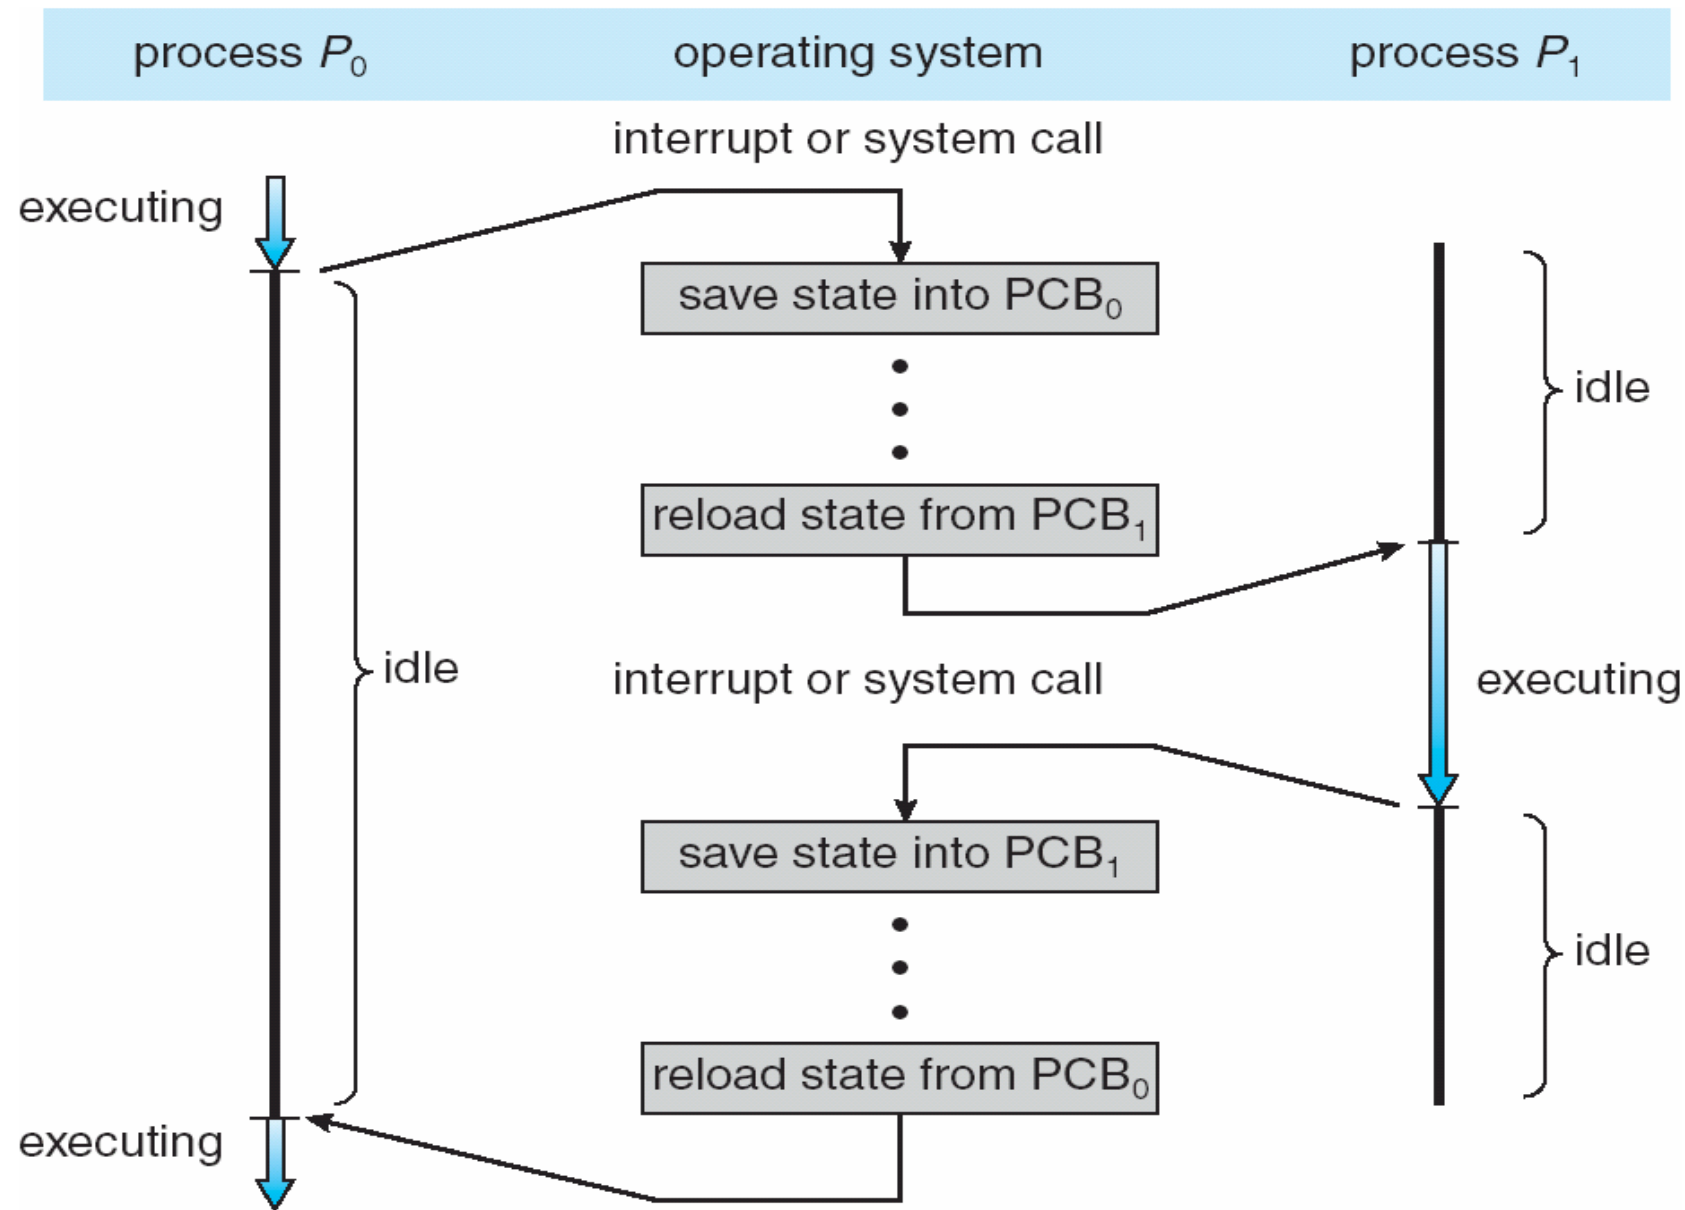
process $P_0$

operating system

process $P_1$

interrupt or system call

executing

save state into $PCB_0$

idle

reload state from $PCB_1$

idle

interrupt or system call

executing

save state into $PCB_1$

idle

reload state from $PCB_0$

executing